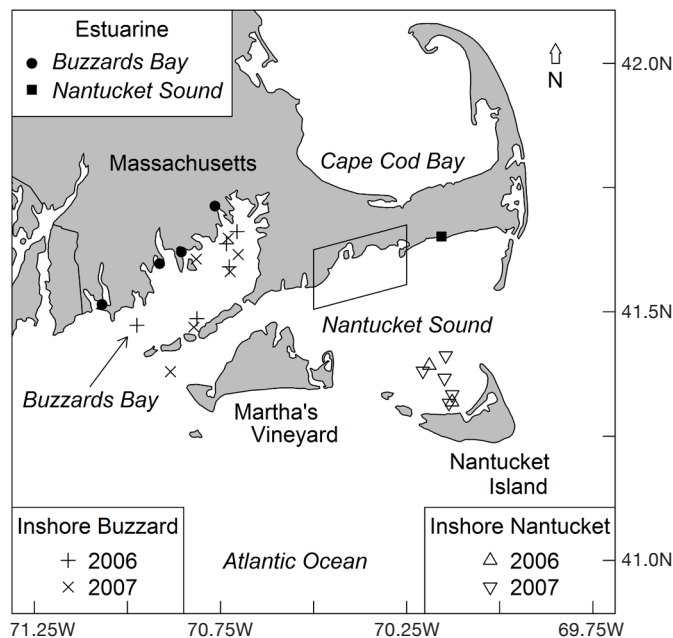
Estuarine
Buzzards Bay
Nantucket Sound

N

42.0N

Massachusetts

Cape Cod Bay

41.5N

Nantucket Sound

Buzzards Bay

Martha's Vineyard

Nantucket Island

Inshore Buzzard
2006
2007

Atlantic Ocean

Inshore Nantucket
2006
2007

41.0N

71.25W
70.75W
70.25W
69.75W